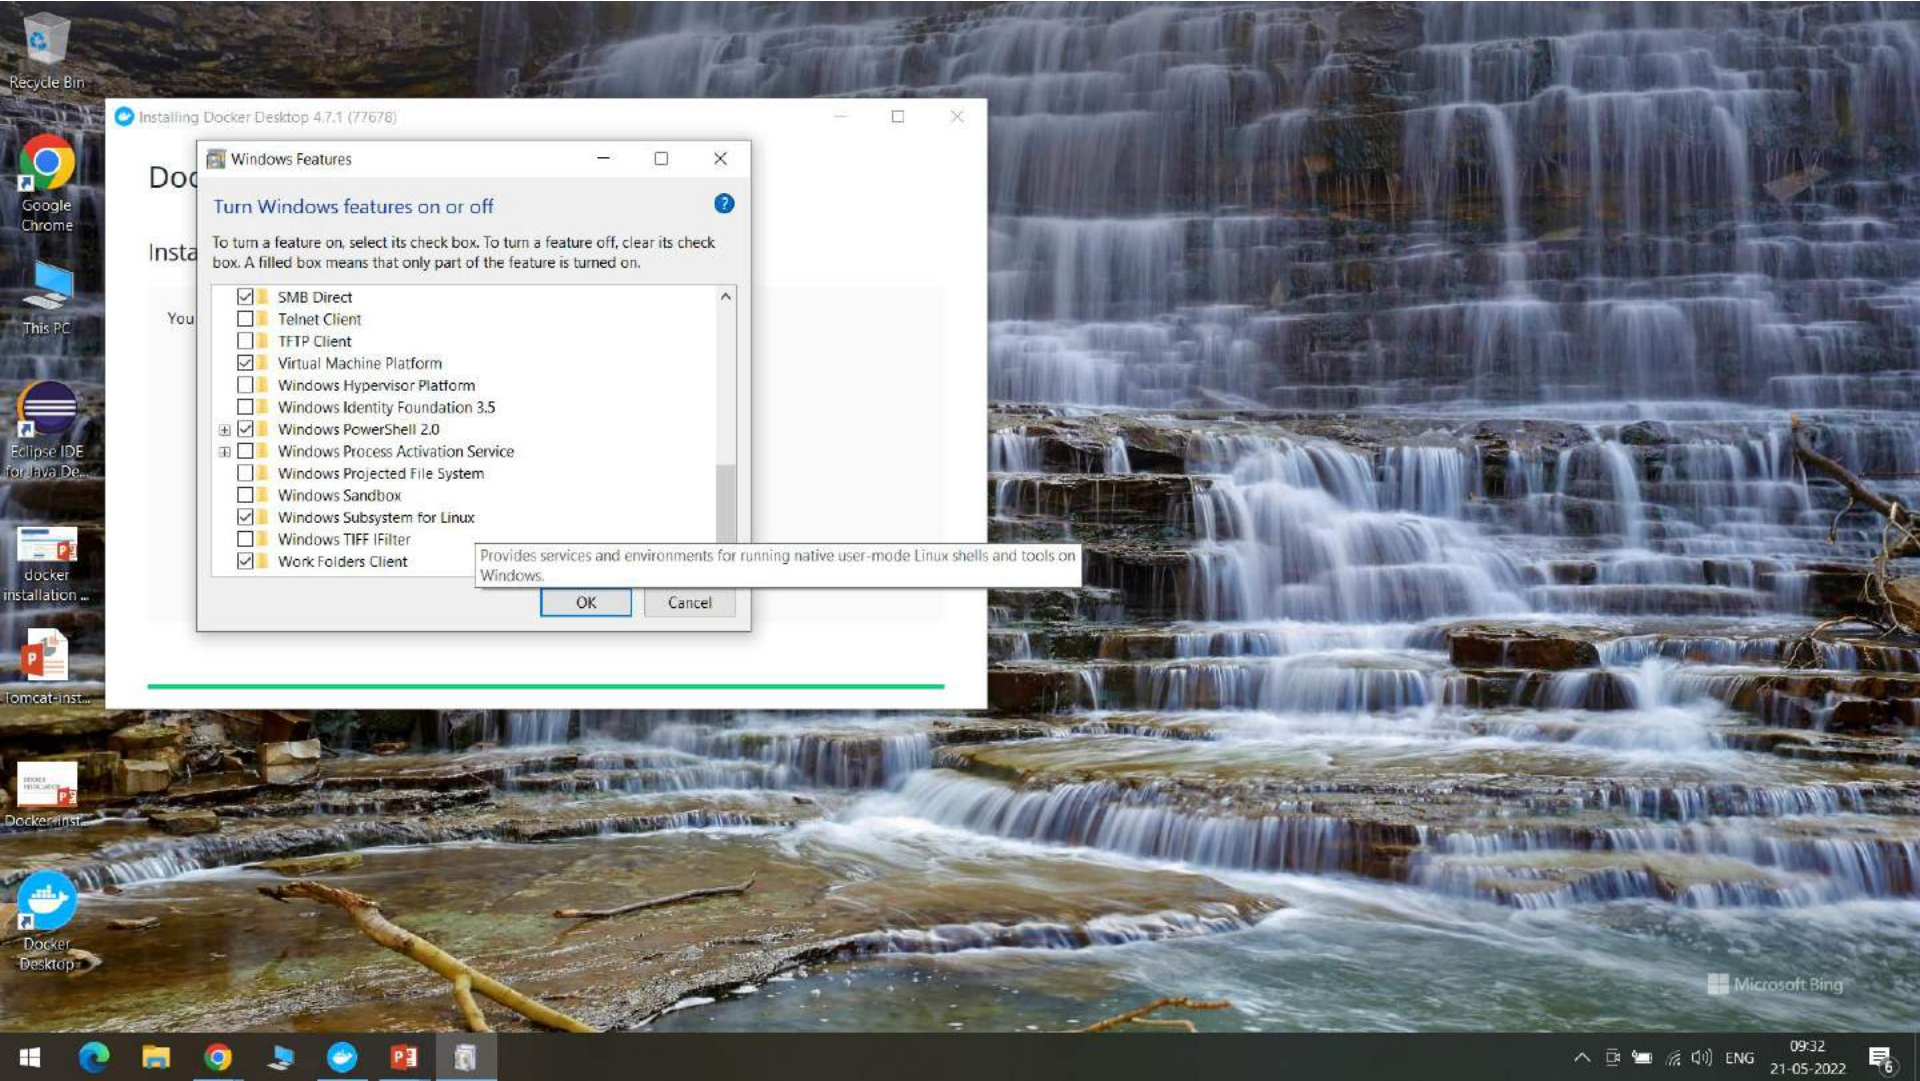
Recycle Bin

Google Chrome

This PC

Eclipse IDE for Java De...

docker installation ...

Tomcat-inst...

Docker-inst...

Docker Desktop

Installing Docker Desktop 4.7.1 (77678)

Doc

Insta

You

Windows Features

Turn Windows features on or off

To turn a feature on, select its check box. To turn a feature off, clear its check box. A filled box means that only part of the feature is turned on.

SMB Direct
Telnet Client
TFTP Client
Virtual Machine Platform
Windows Hypervisor Platform
Windows Identity Foundation 3.5
Windows PowerShell 2.0
Windows Process Activation Service
Windows Projected File System
Windows Sandbox
Windows Subsystem for Linux
Windows TIFF IFilter
Work Folders Client

Provides services and environments for running native user-mode Linux shells and tools on Windows.

OK
Cancel

Microsoft Bing

ENG
09:32
21-05-2022
6